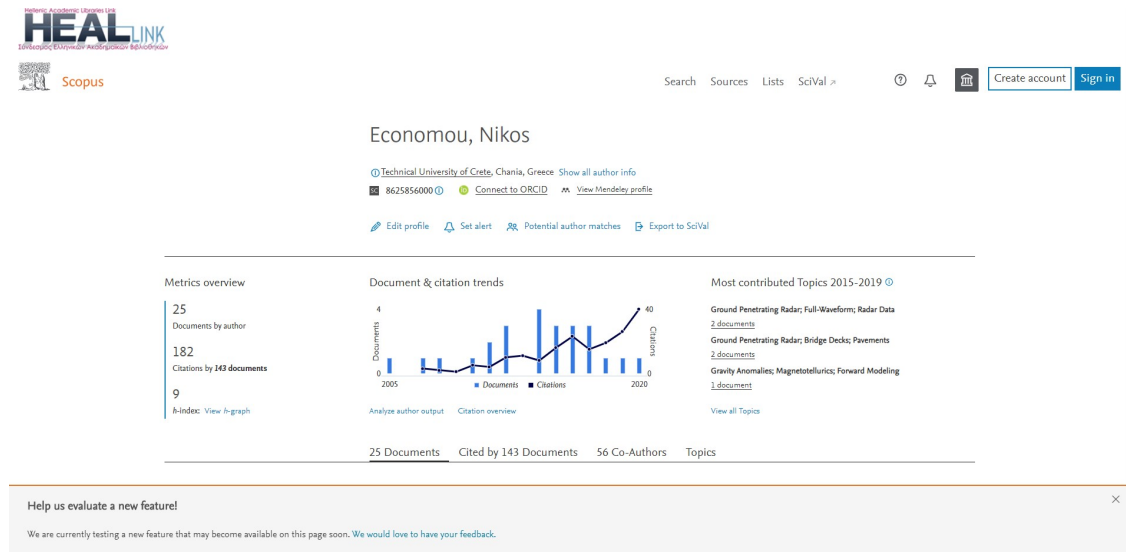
Hellenic Academic Libraries Link
HEAL LINK
Σύνδεσμος Ελληνικών Ακαδημαϊκών Βιβλιοθηκών

Scopus

Search Sources Lists SciVal ↗

Create account Sign in

Economou, Nikos

Technical University of Crete, Chania, Greece Show all author info
8625856000 Connect to ORCID View Mendeley profile

Edit profile Set alert Potential author matches Export to SciVal

Metrics overview

25
Documents by author

182
Citations by 143 documents

9
h-index: View h-graph

Document & citation trends

4
Documents
0
2005
40
Citations
0
2020
Documents Citations

Analyze author output Citation overview

Most contributed Topics 2015-2019

Ground Penetrating Radar; Full-Waveform; Radar Data
2 documents
Ground Penetrating Radar; Bridge Decks; Pavements
2 documents
Gravity Anomalies; Magnetotellurics; Forward Modeling
1 document

View all Topics

25 Documents Cited by 143 Documents 56 Co-Authors Topics

Help us evaluate a new feature!

We are currently testing a new feature that may become available on this page soon. We would love to have your feedback.

×